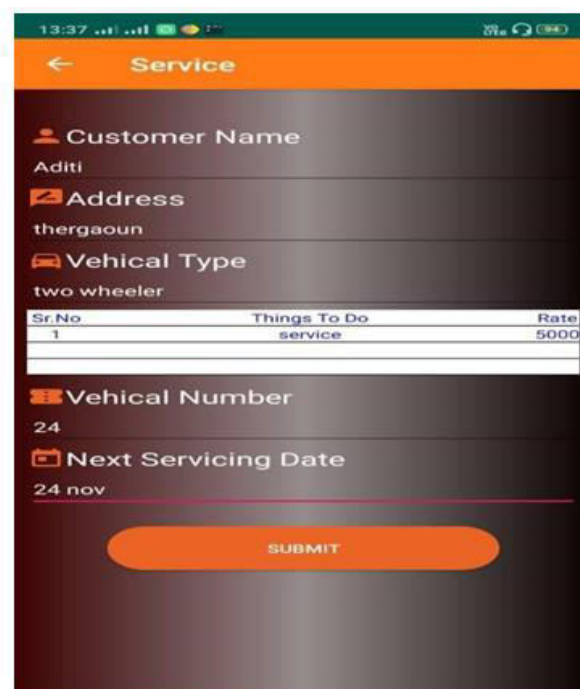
13:37

Service

Customer Name

Aditi

Address

thergaoun

Vehical Type

two wheeler

| Sr.No | Things To Do | Rate |
|---|---|---|
| 1 | service | 5000 |
| | | |

Vehical Number

24

Next Servicing Date

24 nov

SUBMIT